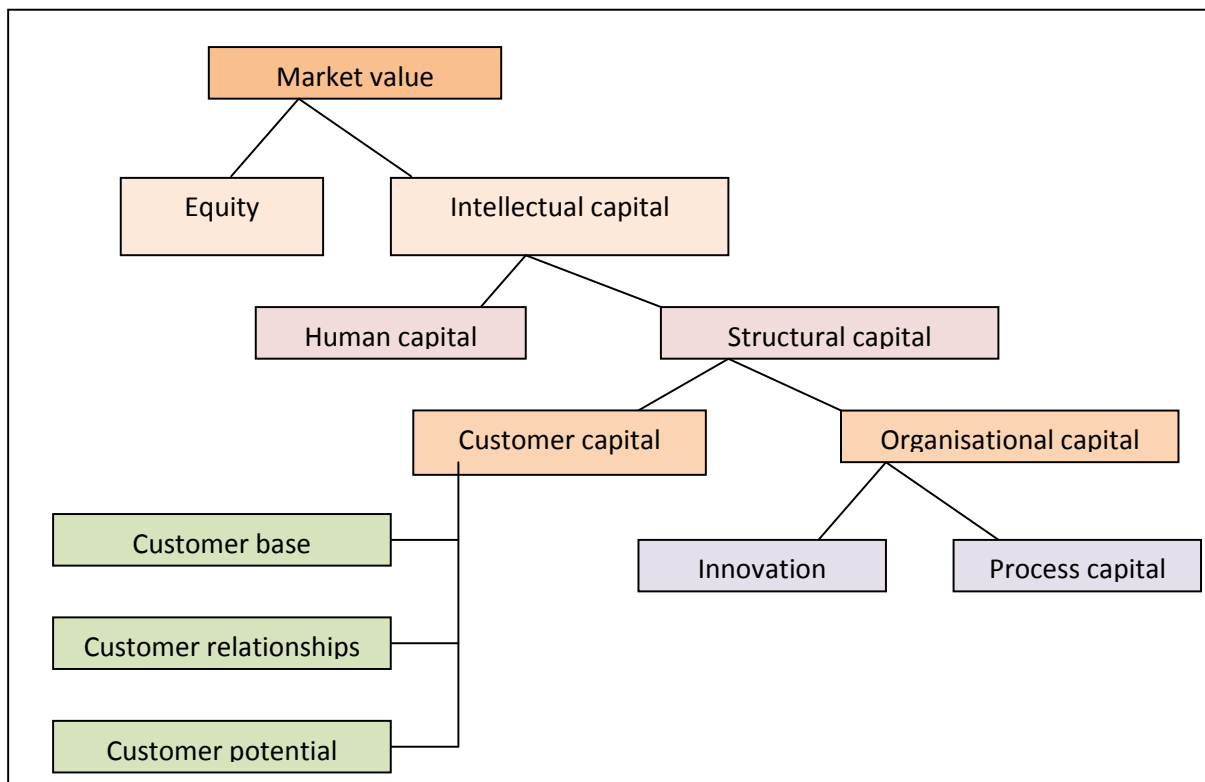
Market value

Equity

Intellectual capital

Human capital

Structural capital

Customer capital

Organisational capital

Customer base

Customer relationships

Customer potential

Innovation

Process capital